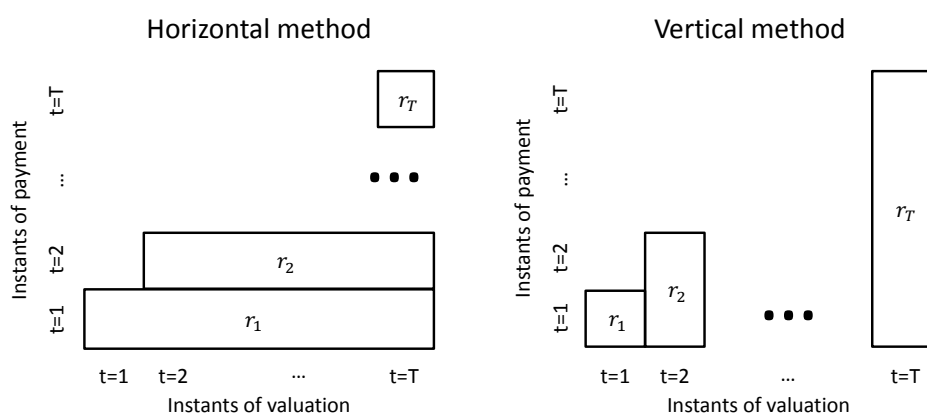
Horizontal method

Instants of payment

t=T

…

t=2

t=1

$r_T$

$r_2$

$r_1$

t=1 t=2 … t=T

Instants of valuation

Vertical method

Instants of payment

t=T

…

t=2

t=1

$r_1$

$r_2$

$r_T$

t=1 t=2 … t=T

Instants of valuation